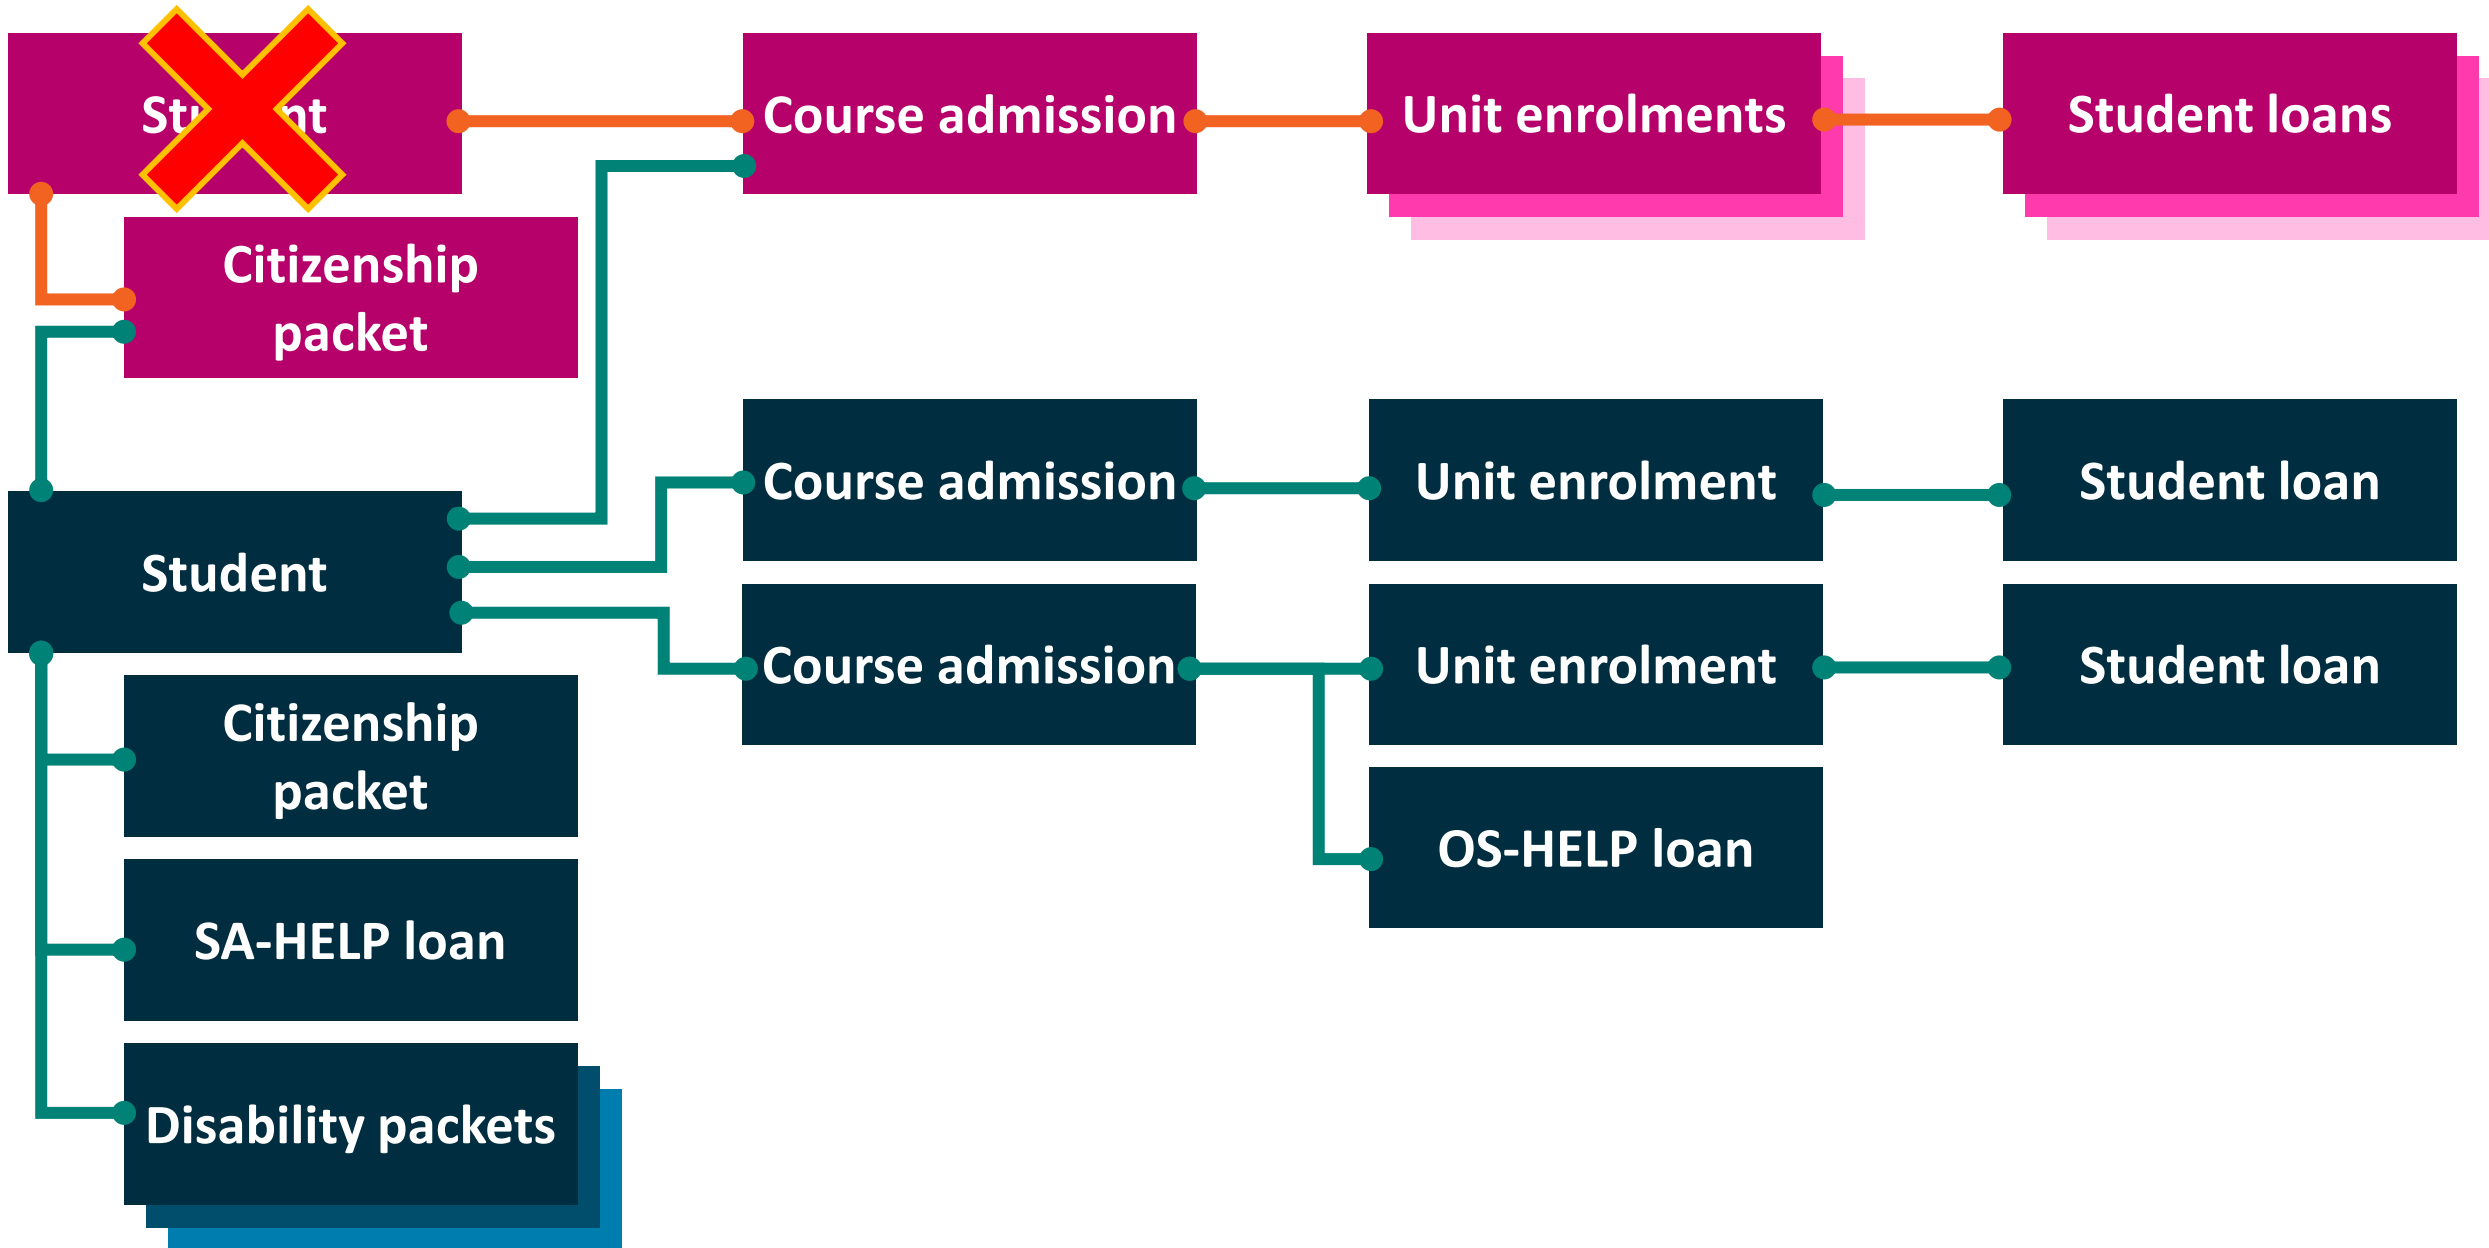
St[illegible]nt

Course admission

Unit enrolments

Student loans

Citizenship packet

Student

Course admission

Unit enrolment

Student loan

Course admission

Unit enrolment

Student loan

OS-HELP loan

Citizenship packet

SA-HELP loan

Disability packets